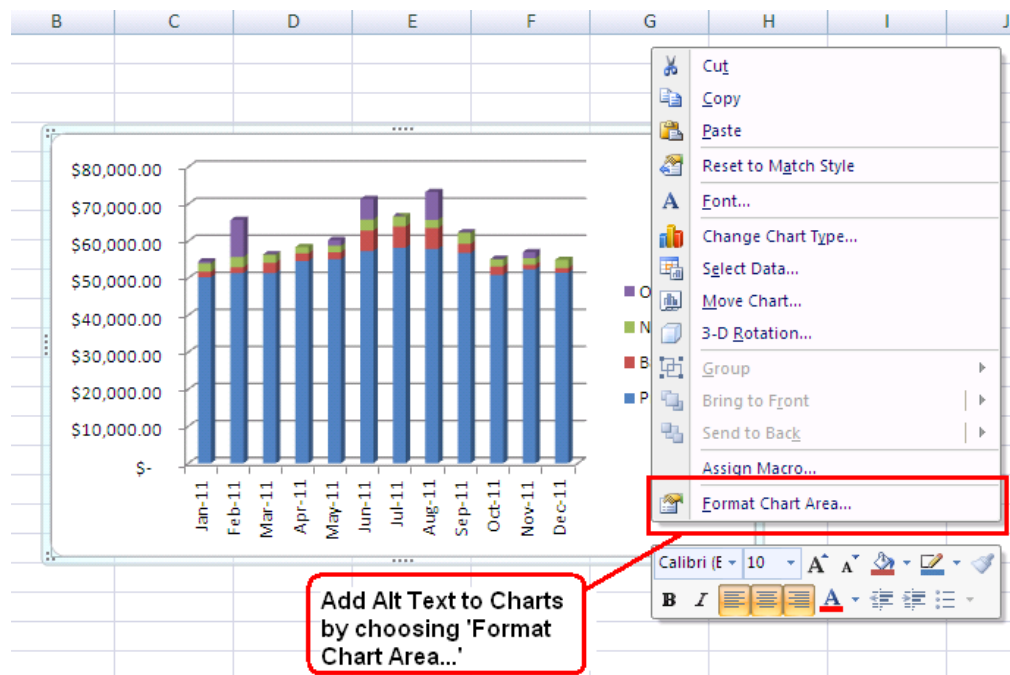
B C D E F G H I J

$80,000.00
$70,000.00
$60,000.00
$50,000.00
$40,000.00
$30,000.00
$20,000.00
$10,000.00
$-

Jan-11 Feb-11 Mar-11 Apr-11 May-11 Jun-11 Jul-11 Aug-11 Sep-11 Oct-11 Nov-11 Dec-11

O
N
B
P

Cut
Copy
Paste
Reset to Match Style
Font...
Change Chart Type...
Select Data...
Move Chart...
3-D Rotation...
Group
Bring to Front
Send to Back
Assign Macro...
Format Chart Area...

Calibri (E 10 A A
B I A

Add Alt Text to Charts by choosing 'Format Chart Area...'